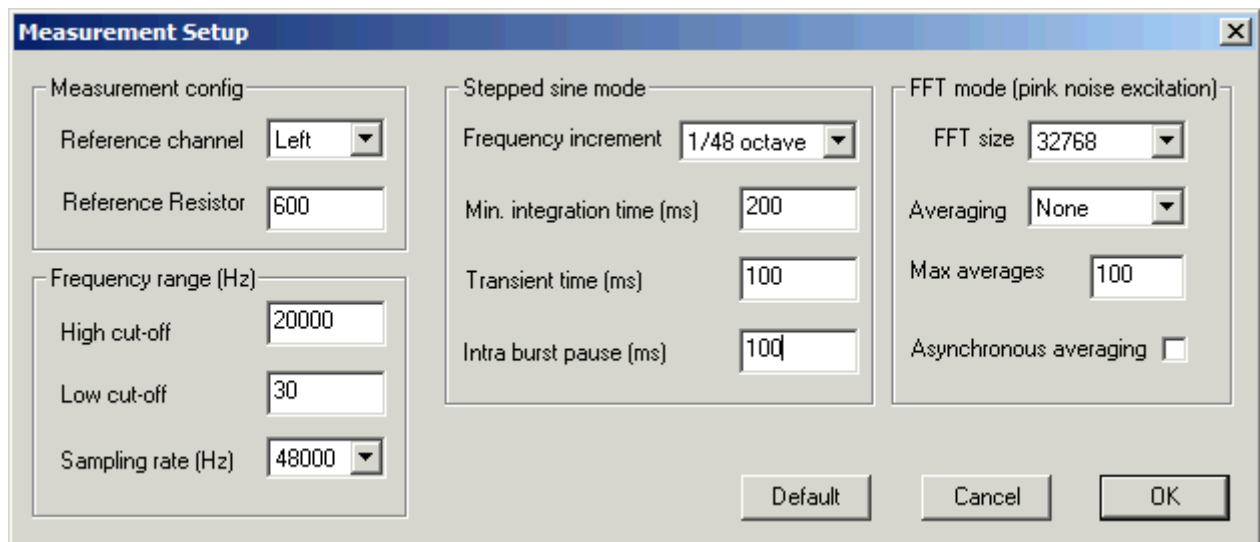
Measurement Setup

Measurement config

Reference channel Left

Reference Resistor 600

Frequency range (Hz)

High cut-off 20000

Low cut-off 30

Sampling rate (Hz) 48000

Stepped sine mode

Frequency increment 1/48 octave

Min. integration time (ms) 200

Transient time (ms) 100

Intra burst pause (ms) 100

FFT mode (pink noise excitation)

FFT size 32768

Averaging None

Max averages 100

Asynchronous averaging

Default Cancel OK